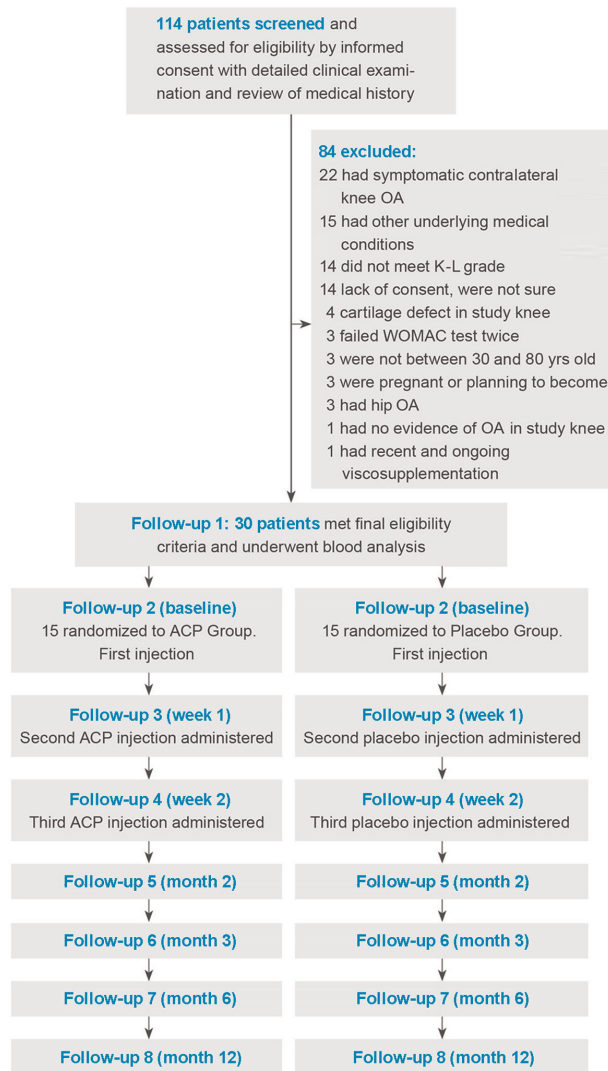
114 patients screened and assessed for eligibility by informed consent with detailed clinical examination and review of medical history

84 excluded:
22 had symptomatic contralateral knee OA
15 had other underlying medical conditions
14 did not meet K-L grade
14 lack of consent, were not sure
4 cartilage defect in study knee
3 failed WOMAC test twice
3 were not between 30 and 80 yrs old
3 were pregnant or planning to become
3 had hip OA
1 had no evidence of OA in study knee
1 had recent and ongoing viscosupplementation

Follow-up 1: 30 patients met final eligibility criteria and underwent blood analysis

Follow-up 2 (baseline)
15 randomized to ACP Group.
First injection

Follow-up 3 (week 1)
Second ACP injection administered

Follow-up 4 (week 2)
Third ACP injection administered

Follow-up 5 (month 2)

Follow-up 6 (month 3)

Follow-up 7 (month 6)

Follow-up 8 (month 12)

Follow-up 2 (baseline)
15 randomized to Placebo Group.
First injection

Follow-up 3 (week 1)
Second placebo injection administered

Follow-up 4 (week 2)
Third placebo injection administered

Follow-up 5 (month 2)

Follow-up 6 (month 3)

Follow-up 7 (month 6)

Follow-up 8 (month 12)